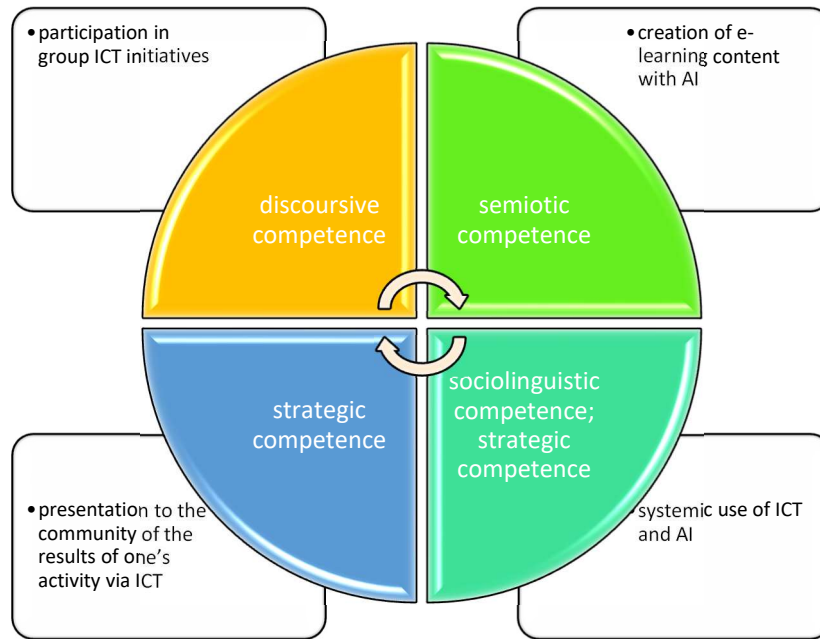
• participation in group ICT initiatives

• creation of e-learning content with AI

discoursive competence

semiotic competence

strategic competence

sociolinguistic competence; strategic competence

• presentation to the community of the results of one's activity via ICT

systemic use of ICT and AI